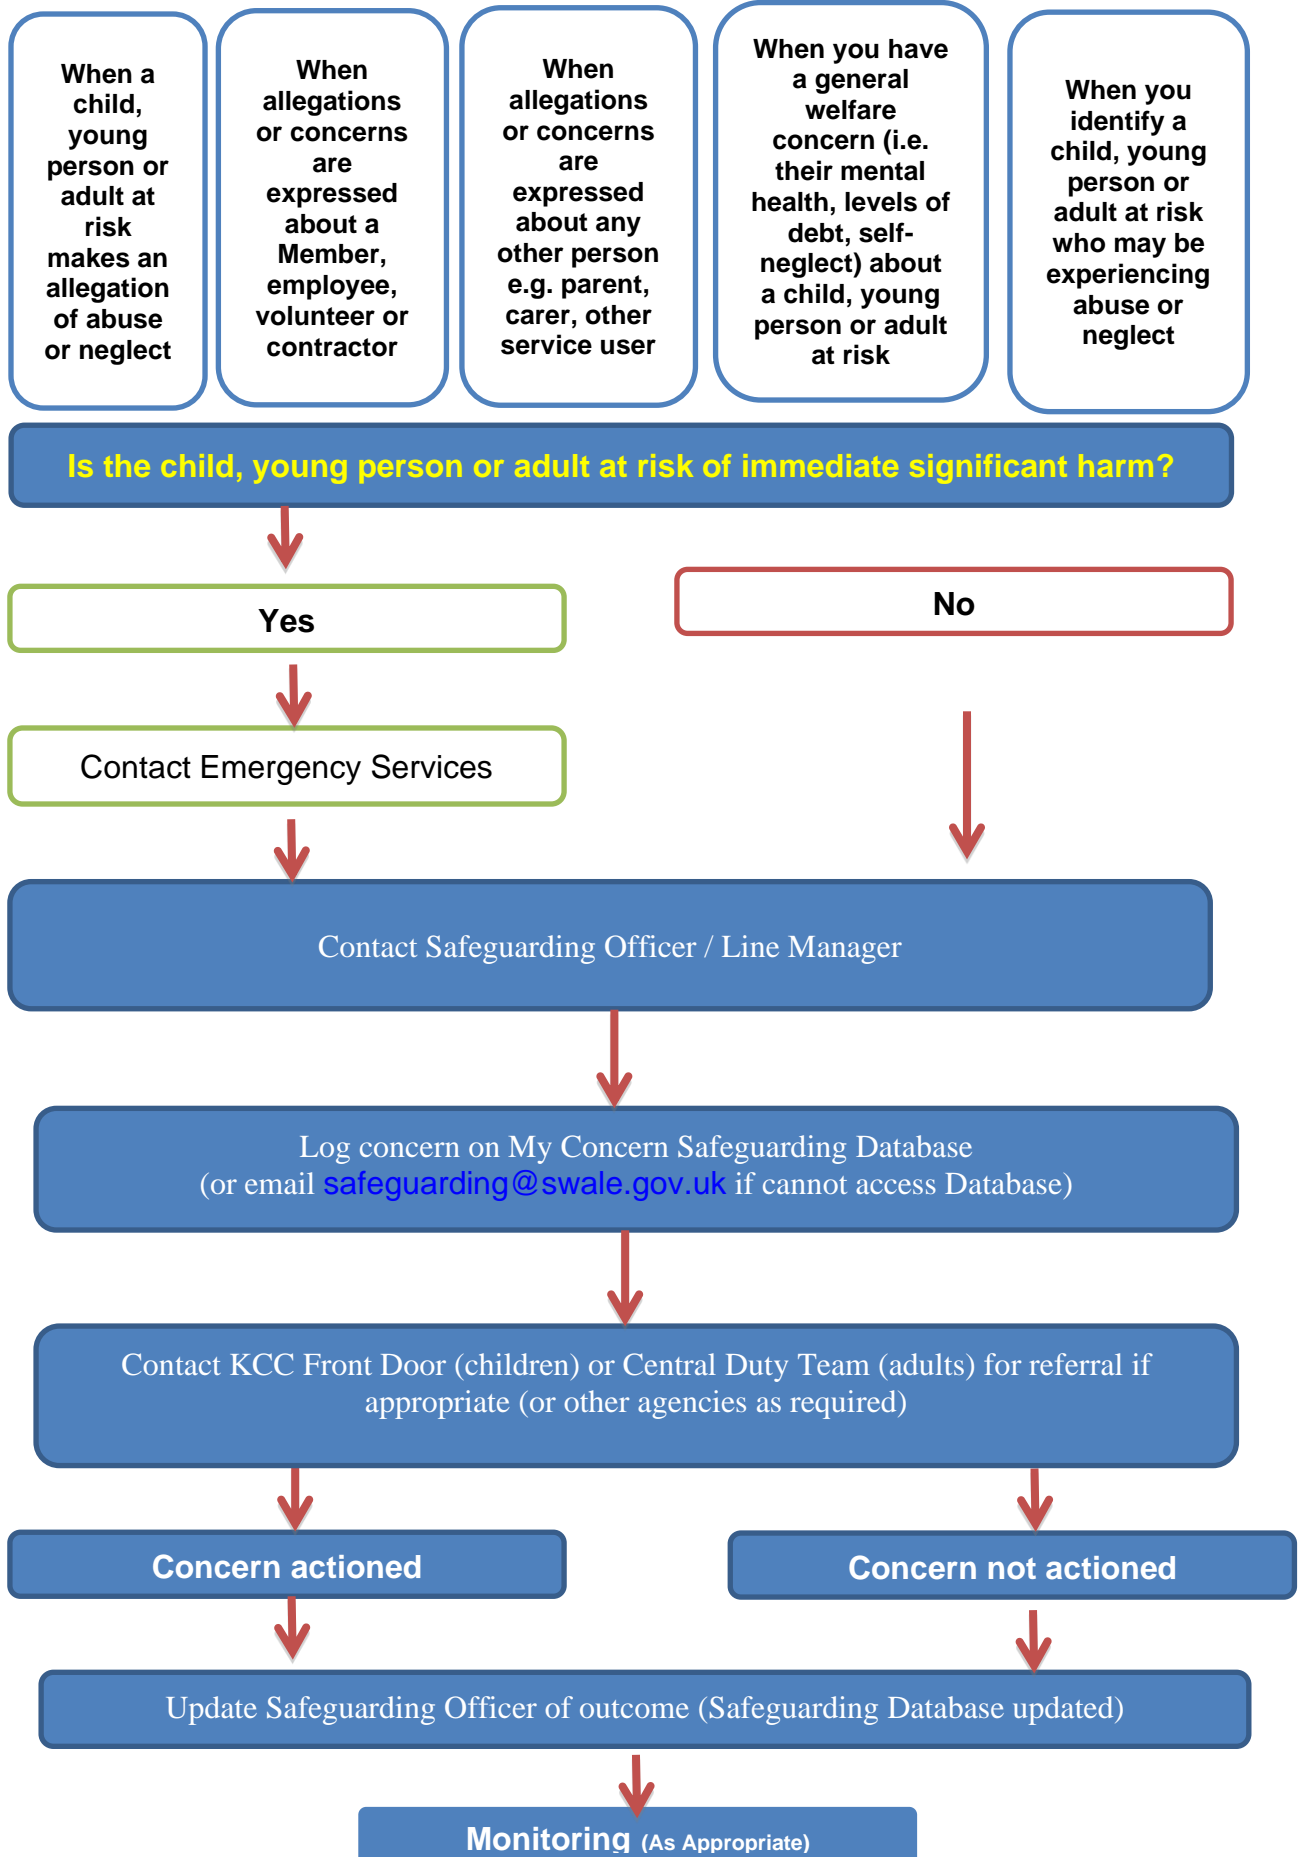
When a child, young person or adult at risk makes an allegation of abuse or neglect

When allegations or concerns are expressed about a Member, employee, volunteer or contractor

When allegations or concerns are expressed about any other person e.g. parent, carer, other service user

When you have a general welfare concern (i.e. their mental health, levels of debt, self-neglect) about a child, young person or adult at risk

When you identify a child, young person or adult at risk who may be experiencing abuse or neglect

Is the child, young person or adult at risk of immediate significant harm?

Yes

No

Contact Emergency Services

Contact Safeguarding Officer / Line Manager

Log concern on My Concern Safeguarding Database (or email safeguarding@swale.gov.uk if cannot access Database)

Contact KCC Front Door (children) or Central Duty Team (adults) for referral if appropriate (or other agencies as required)

Concern actioned

Concern not actioned

Update Safeguarding Officer of outcome (Safeguarding Database updated)

Monitoring (As Appropriate)